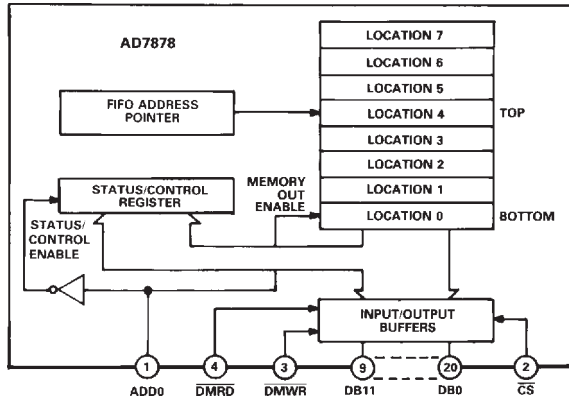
AD7878

FIFO ADDRESS POINTER

LOCATION 7
LOCATION 6
LOCATION 5
LOCATION 4
LOCATION 3
LOCATION 2
LOCATION 1
LOCATION 0

TOP

BOTTOM

STATUS/CONTROL REGISTER

MEMORY OUT ENABLE

STATUS/ CONTROL ENABLE

INPUT/OUTPUT BUFFERS

1
4
3
9
20
2

ADD0
$\overline{DMRD}$
$\overline{DMWR}$
DB11
DB0
$\overline{CS}$